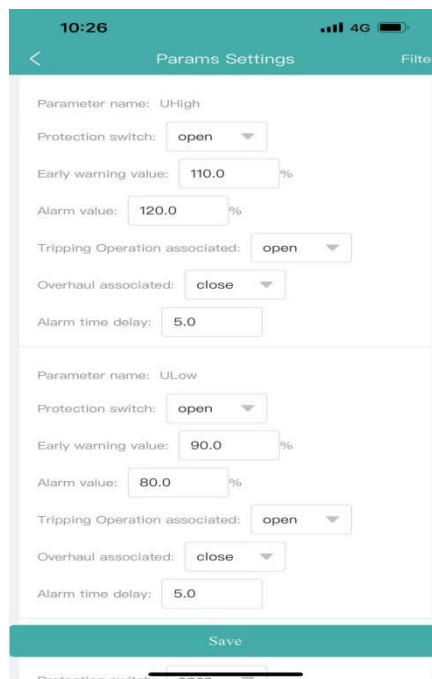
10:26
4G
<
Params Settings
Filte

Parameter name: UHigh
Protection switch: open
Early warning value: 110.0 %
Alarm value: 120.0 %
Tripping Operation associated: open
Overhaul associated: close
Alarm time delay: 5.0

Parameter name: ULow
Protection switch: open
Early warning value: 90.0 %
Alarm value: 80.0 %
Tripping Operation associated: open
Overhaul associated: close
Alarm time delay: 5.0

Save

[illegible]